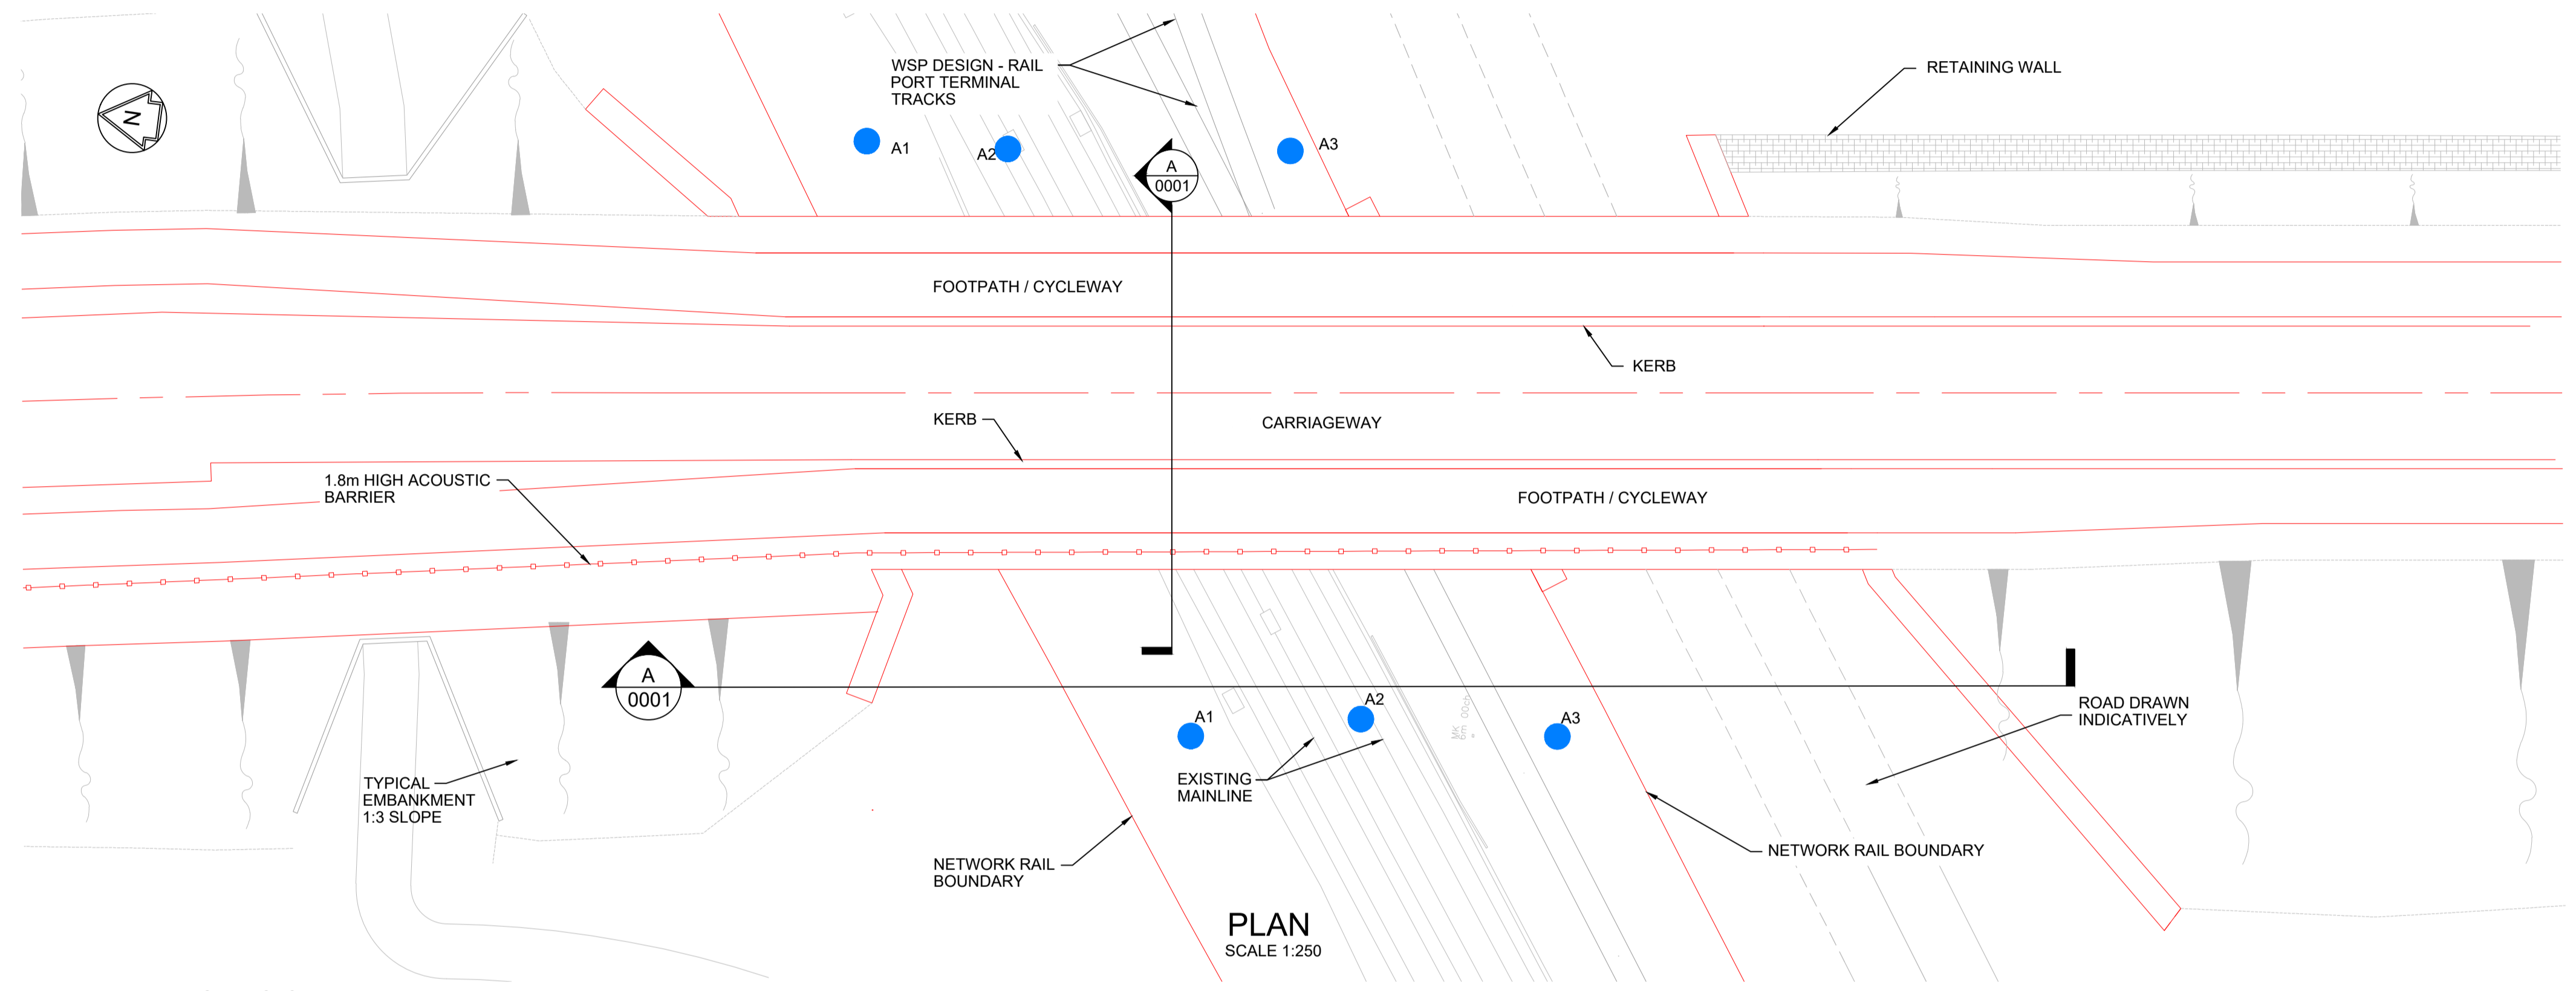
N

WSP DESIGN - RAIL PORT TERMINAL TRACKS

RETAINING WALL

A1

A2

A

0001

A3

FOOTPATH / CYCLEWAY

KERB

KERB

CARRIAGEWAY

1.8m HIGH ACOUSTIC BARRIER

FOOTPATH / CYCLEWAY

A

0001

A2

A1

A3

ROAD DRAWN INDICATIVELY

TYPICAL EMBANKMENT 1:3 SLOPE

EXISTING MAINLINE

NETWORK RAIL BOUNDARY

NETWORK RAIL BOUNDARY

PLAN

SCALE 1:250